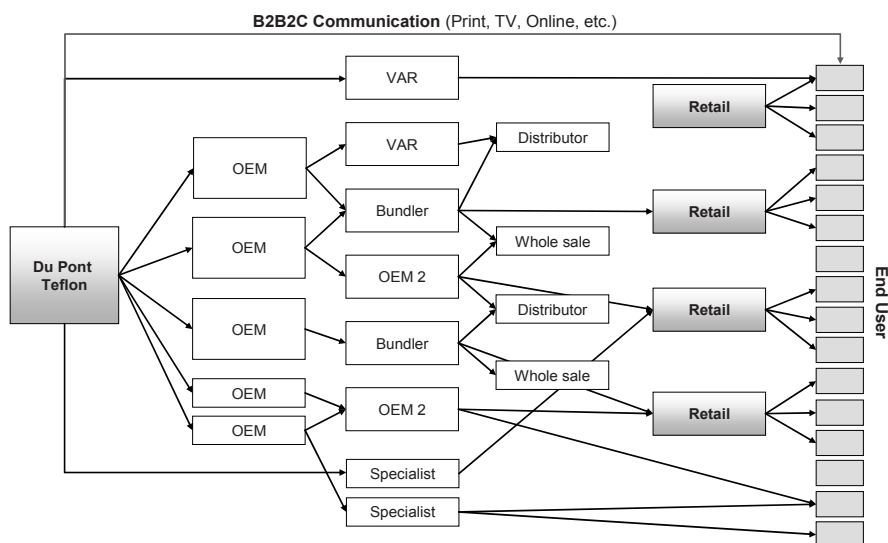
B2B2C Communication (Print, TV, Online, etc.)

VAR

Retail

OEM

VAR

Distributor

Bundler

Retail

Du Pont Teflon

OEM

Whole sale

OEM 2

End User

OEM

Distributor

Retail

Bundler

Whole sale

OEM

OEM 2

Retail

OEM

Specialist

Specialist